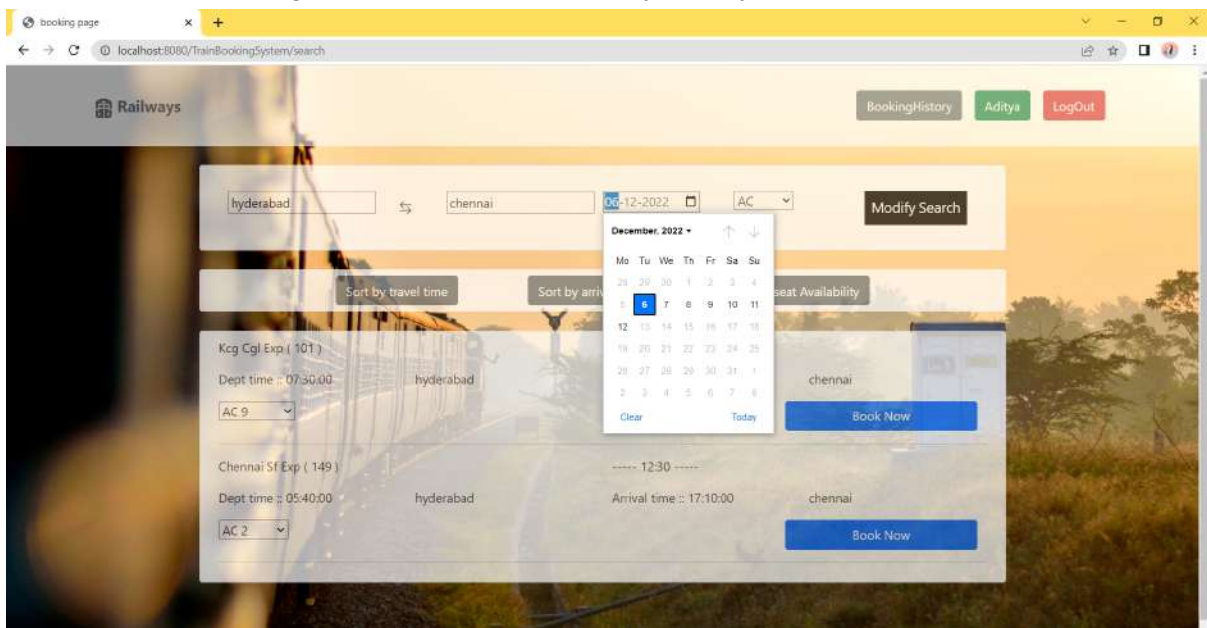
booking page
localhost:8080/TrainBookingSystem/search

Railways

BookingHistory Aditya LogOut

hyderabad
chennai
06-12-2022
AC
Modify Search

Sort by travel time
Sort by arri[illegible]
seat Availability

December, 2022

| Mo | Tu | We | Th | Fr | Sa | Su |
|---|---|---|---|---|---|---|
| 28 | 29 | 30 | 1 | 2 | 3 | 4 |
| 5 | 6 | 7 | 8 | 9 | 10 | 11 |
| 12 | 13 | 14 | 15 | 16 | 17 | 18 |
| 19 | 20 | 21 | 22 | 23 | 24 | 25 |
| 26 | 27 | 28 | 29 | 30 | 31 | 1 |
| 2 | 3 | 4 | 5 | 6 | 7 | 8 |

Clear Today

Kcg Cgl Exp ( 101 )
Dept time :: 07:30:00
hyderabad
chennai
AC 9
Book Now

Chennai Sf Exp ( 149 )
----- 12:30 -----
Dept time :: 05:40:00
hyderabad
Arrival time :: 17:10:00
chennai
AC 2
Book Now